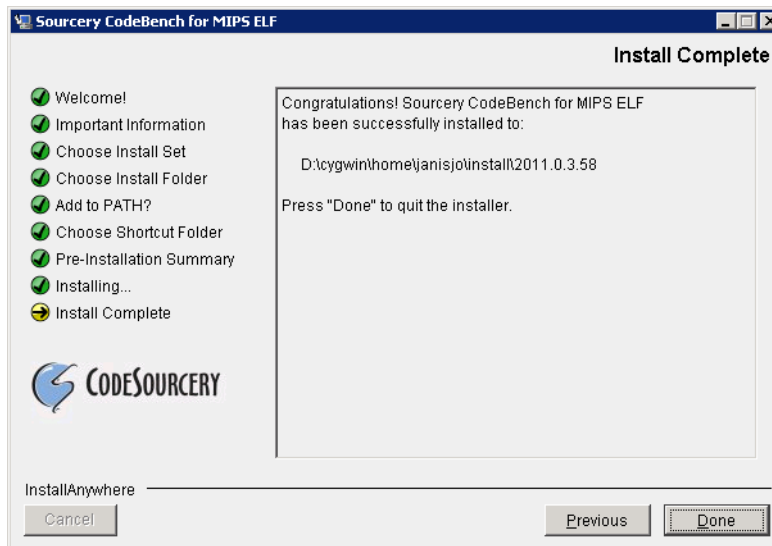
Sourcery CodeBench for MIPS ELF

Install Complete

Welcome!
Important Information
Choose Install Set
Choose Install Folder
Add to PATH?
Choose Shortcut Folder
Pre-Installation Summary
Installing...
Install Complete

CODESOURCERY

Congratulations! Sourcery CodeBench for MIPS ELF has been successfully installed to:

D:\cygwin\home\janisjo\install\2011.0.3.58

Press "Done" to quit the installer.

InstallAnywhere

Cancel

Previous

Done